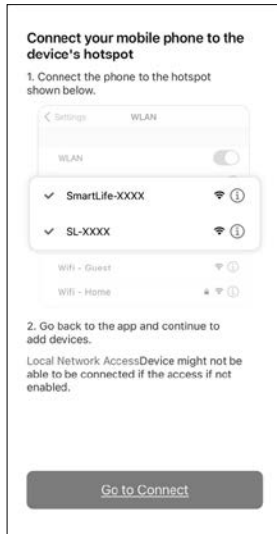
Connect your mobile phone to the device's hotspot

1. Connect the phone to the hotspot shown below.

Settings WLAN

WLAN

SmartLife-XXXX

SL-XXXX

Wifi - Guest

Wifi - Home

2. Go back to the app and continue to add devices.

Local Network AccessDevice might not be able to be connected if the access if not enabled.

Go to Connect